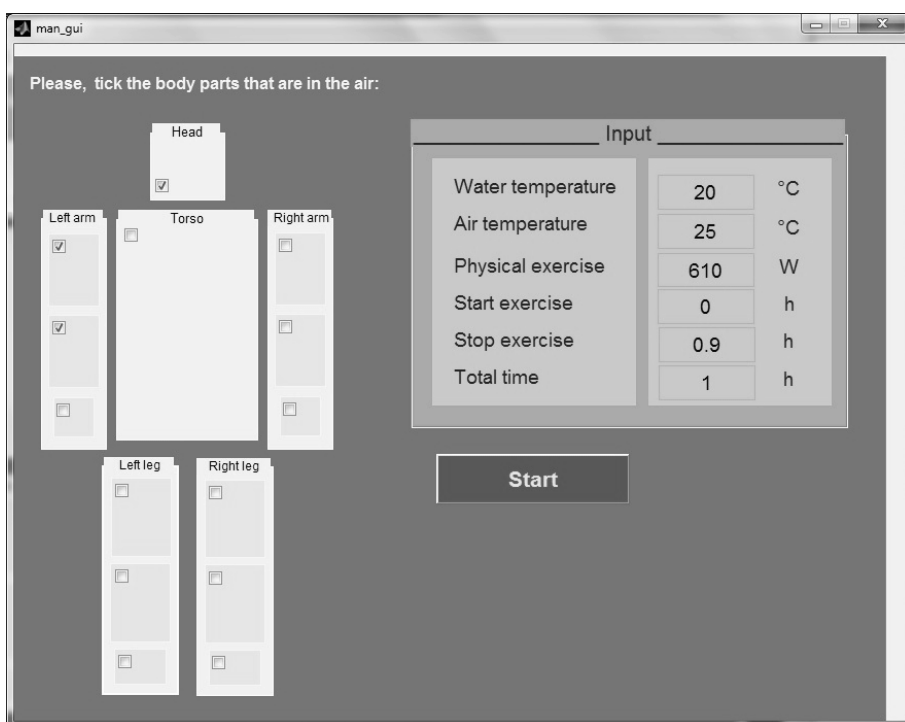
man_gui

Please, tick the body parts that are in the air:

Head

Left arm

Torso

Right arm

Left leg

Right leg

Input

| Water temperature | 20 | °C |
|---|---|---|
| Air temperature | 25 | °C |
| Physical exercise | 610 | W |
| Start exercise | 0 | h |
| Stop exercise | 0.9 | h |
| Total time | 1 | h |

Start